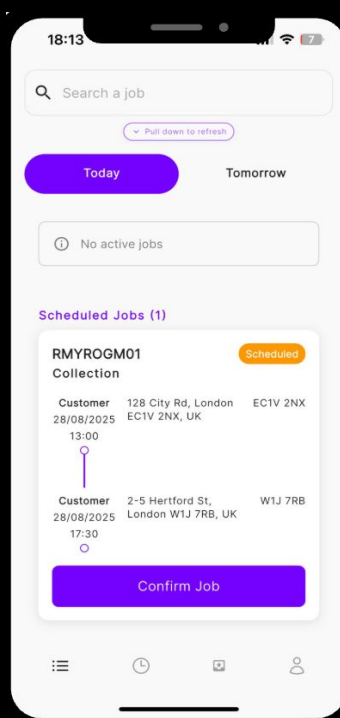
18:13

7

Search a job

Pull down to refresh

Today

Tomorrow

No active jobs

Scheduled Jobs (1)

RMYROGM01

Scheduled

Collection

Customer
28/08/2025
13:00

128 City Rd, London EC1V 2NX, UK

EC1V 2NX

Customer
28/08/2025
17:30

2-5 Hertford St, London W1J 7RB, UK

W1J 7RB

Confirm Job